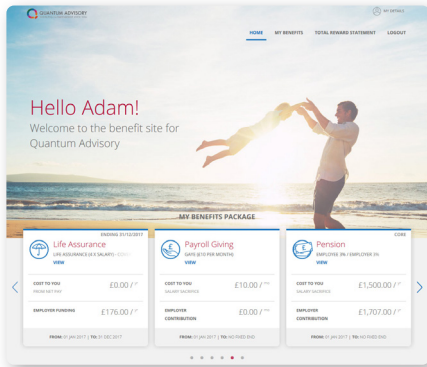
QUANTUM ADVISORY

MY DETAILS

HOME MY BENEFITS TOTAL REWARD STATEMENT LOGOUT

Hello Adam!
Welcome to the benefit site for Quantum Advisory

MY BENEFITS PACKAGE

ENDING 31/12/2017

Life Assurance
LIFE ASSURANCE (4 X SALARY) - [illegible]
VIEW

COST TO YOU
FROM NET PAY
£0.00 / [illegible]

EMPLOYER FUNDING
£176.00 / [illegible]

FROM: 01 JAN 2017 | TO: 31 DEC 2017

Payroll Giving
OXFAM (£10 PER MONTH)
VIEW

COST TO YOU
SALARY SACRIFICE
£10.00 / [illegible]

EMPLOYER CONTRIBUTION
£0.00 / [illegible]

FROM: 01 JAN 2017 | TO: NO FIXED END

CORE

Pension
EMPLOYEE 3% / EMPLOYER 3%
VIEW

COST TO YOU
SALARY SACRIFICE
£1,500.00 / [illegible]

EMPLOYER CONTRIBUTION
£1,707.00 / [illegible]

FROM: 01 JAN 2017 | TO: NO FIXED END